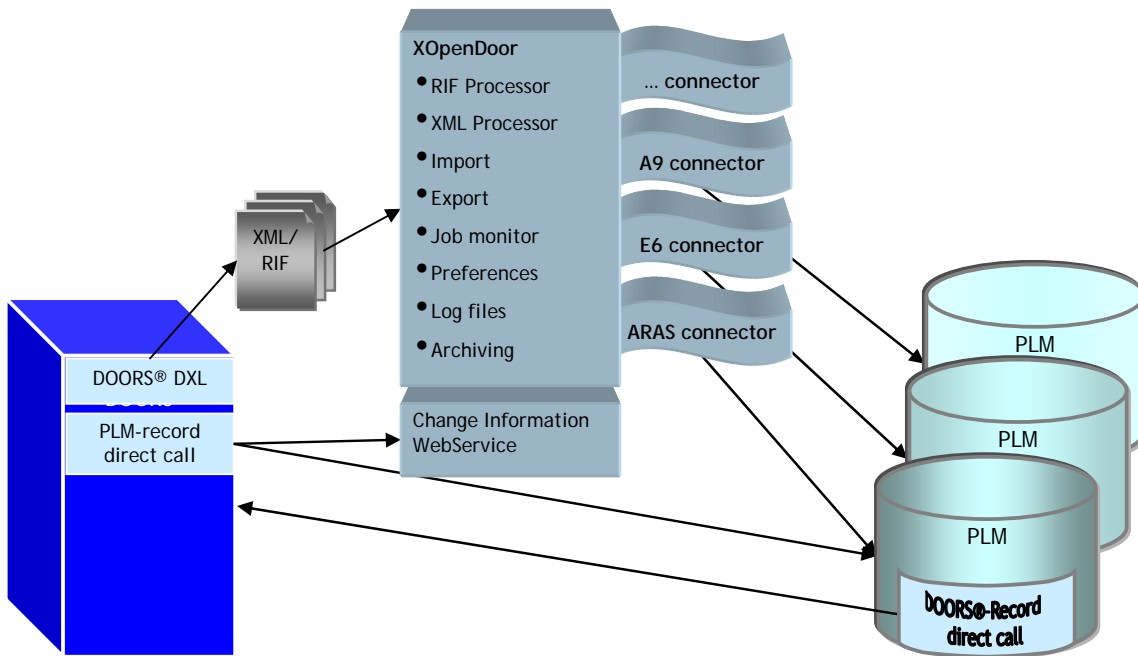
XOpenDoor
- RIF Processor
- XML Processor
- Import
- Export
- Job monitor
- Preferences
- Log files
- Archiving

… connector

A9 connector

E6 connector

ARAS connector

XML/
RIF

DOORS® DXL

PLM-record direct call

Change Information WebService

PLM

PLM

PLM

DOORS®-Record direct call